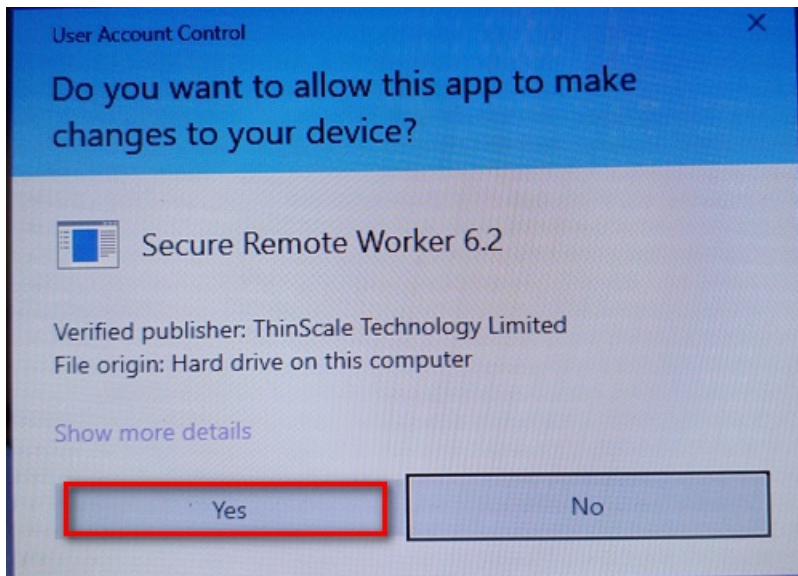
User Account Control

Do you want to allow this app to make changes to your device?

Secure Remote Worker 6.2

Verified publisher: ThinScale Technology Limited
File origin: Hard drive on this computer

Show more details

Yes

No